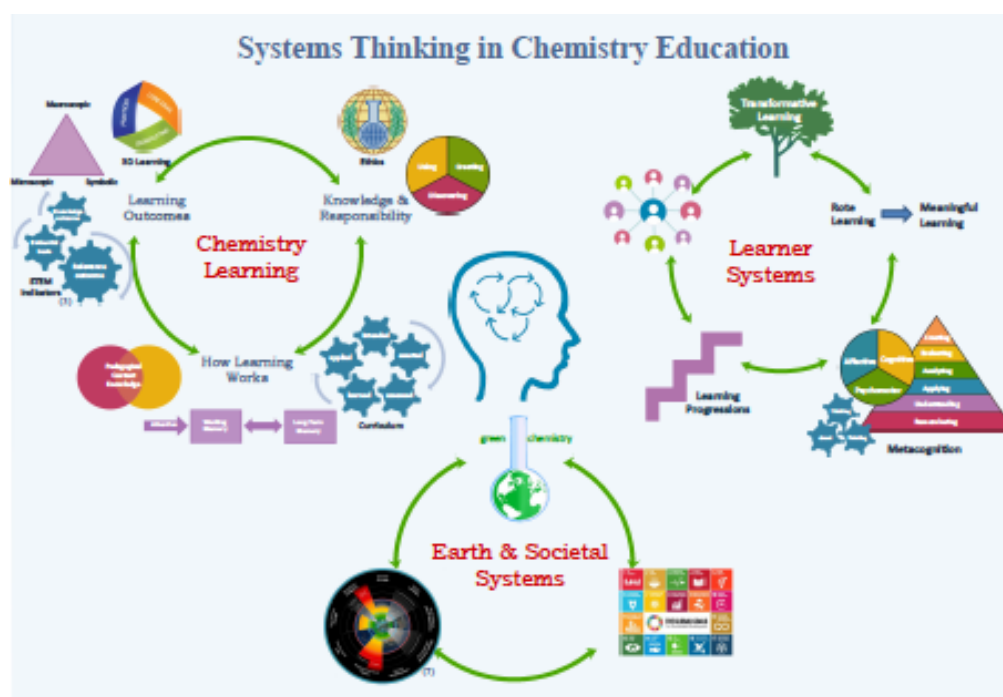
Systems Thinking in Chemistry Education

Macroscopic

Microscopic

Symbolic

3D Learning

Learning Outcomes

STEM Indicators

Chemistry Learning

Ethics

Knowledge & Responsibility

Using

Creating

Discovering

Pedagogical Content Knowledge

How Learning Works

Working Memory

Long-Term Memory

Curriculum

green chemistry

Transformative Learning

Rote Learning

Meaningful Learning

Learner Systems

Learning Progressions

Affective

Cognitive

Psychomotor

Creating

Evaluating

Analyzing

Applying

Understanding

Remembering

Metacognition

Earth & Societal Systems